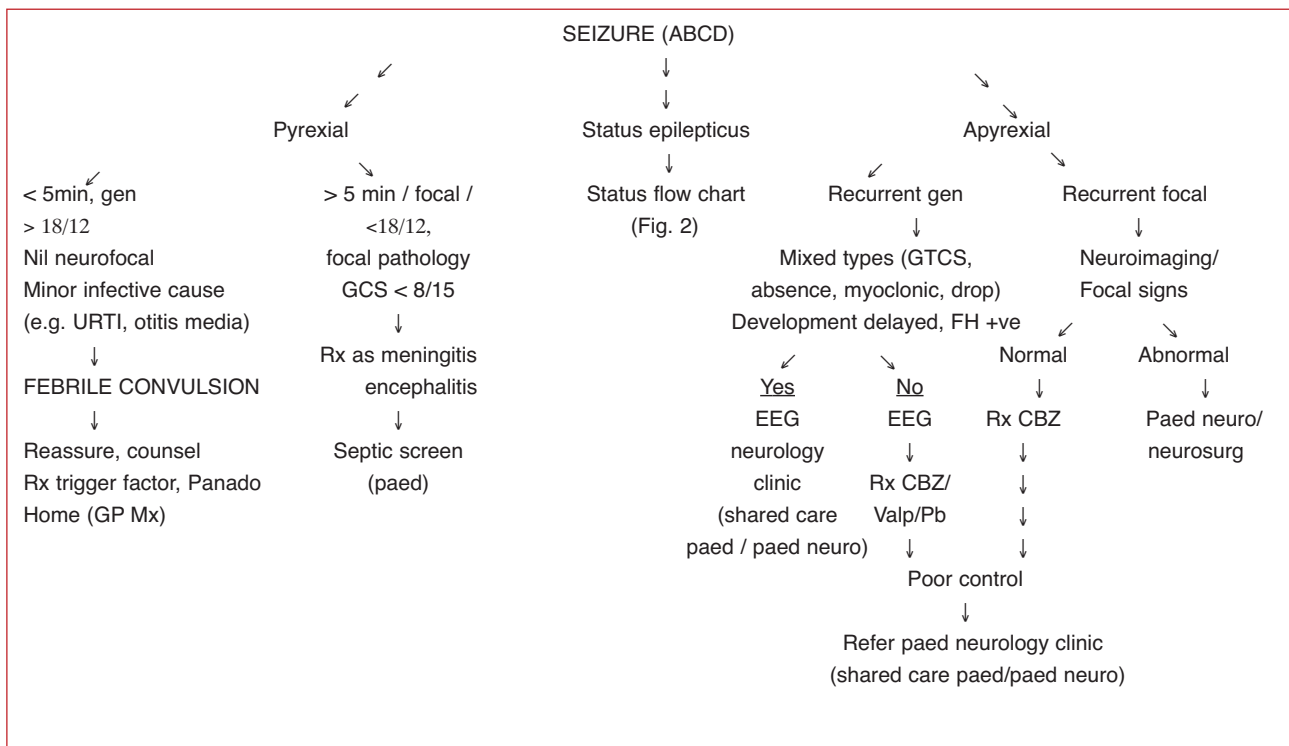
SEIZURE (ABCD)

Pyrexial

< 5min, gen
> 18/12
Nil neurofocal
Minor infective cause
(e.g. URTI, otitis media)
↓
FEBRILE CONVULSION
↓
Reassure, counsel
Rx trigger factor, Panado
Home (GP Mx)

> 5 min / focal /
<18/12,
focal pathology
GCS < 8/15
↓
Rx as meningitis
encephalitis
↓
Septic screen
(paed)

Status epilepticus
↓
Status flow chart
(Fig. 2)

Apyrexial

Recurrent gen
↓
Mixed types (GTCS, absence, myoclonic, drop)
Development delayed, FH +ve

Yes
EEG
neurology
clinic
(shared care
paed / paed neuro)

No
EEG
↓
Rx CBZ/
Valp/Pb
↓

Recurrent focal
↓
Neuroimaging/
Focal signs

Normal
↓
Rx CBZ
↓

Abnormal
↓
Paed neuro/
neurosurg

Poor control
↓
Refer paed neurology clinic
(shared care paed/paed neuro)